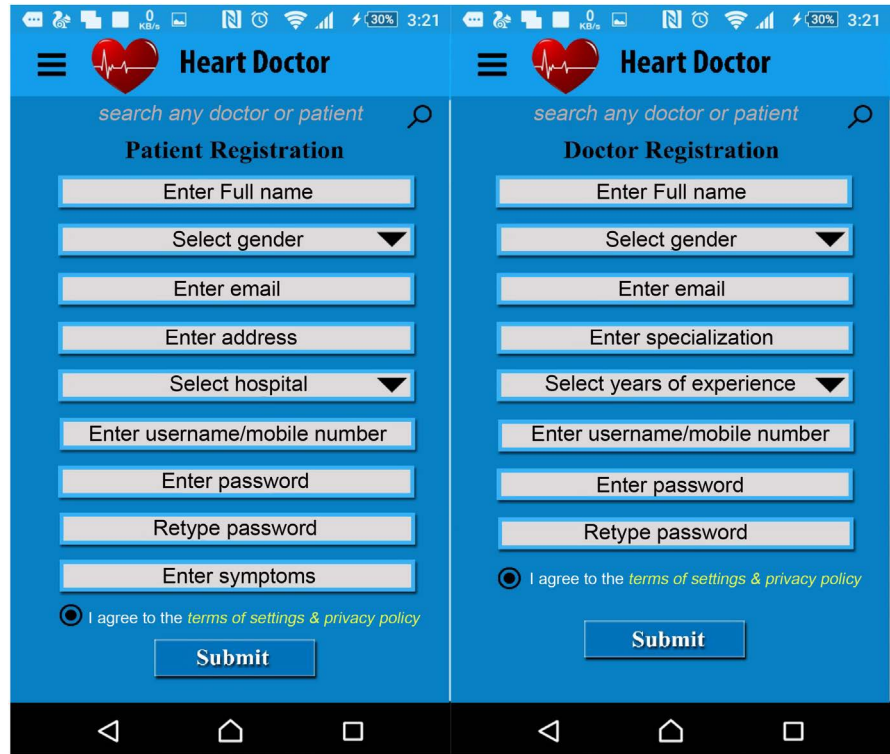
0 KB/s 30% 3:21

Heart Doctor

search any doctor or patient

Patient Registration

Enter Full name

Select gender

Enter email

Enter address

Select hospital

Enter username/mobile number

Enter password

Retype password

Enter symptoms

I agree to the terms of settings & privacy policy

Submit

0 KB/s 30% 3:21

Heart Doctor

search any doctor or patient

Doctor Registration

Enter Full name

Select gender

Enter email

Enter specialization

Select years of experience

Enter username/mobile number

Enter password

Retype password

I agree to the terms of settings & privacy policy

Submit